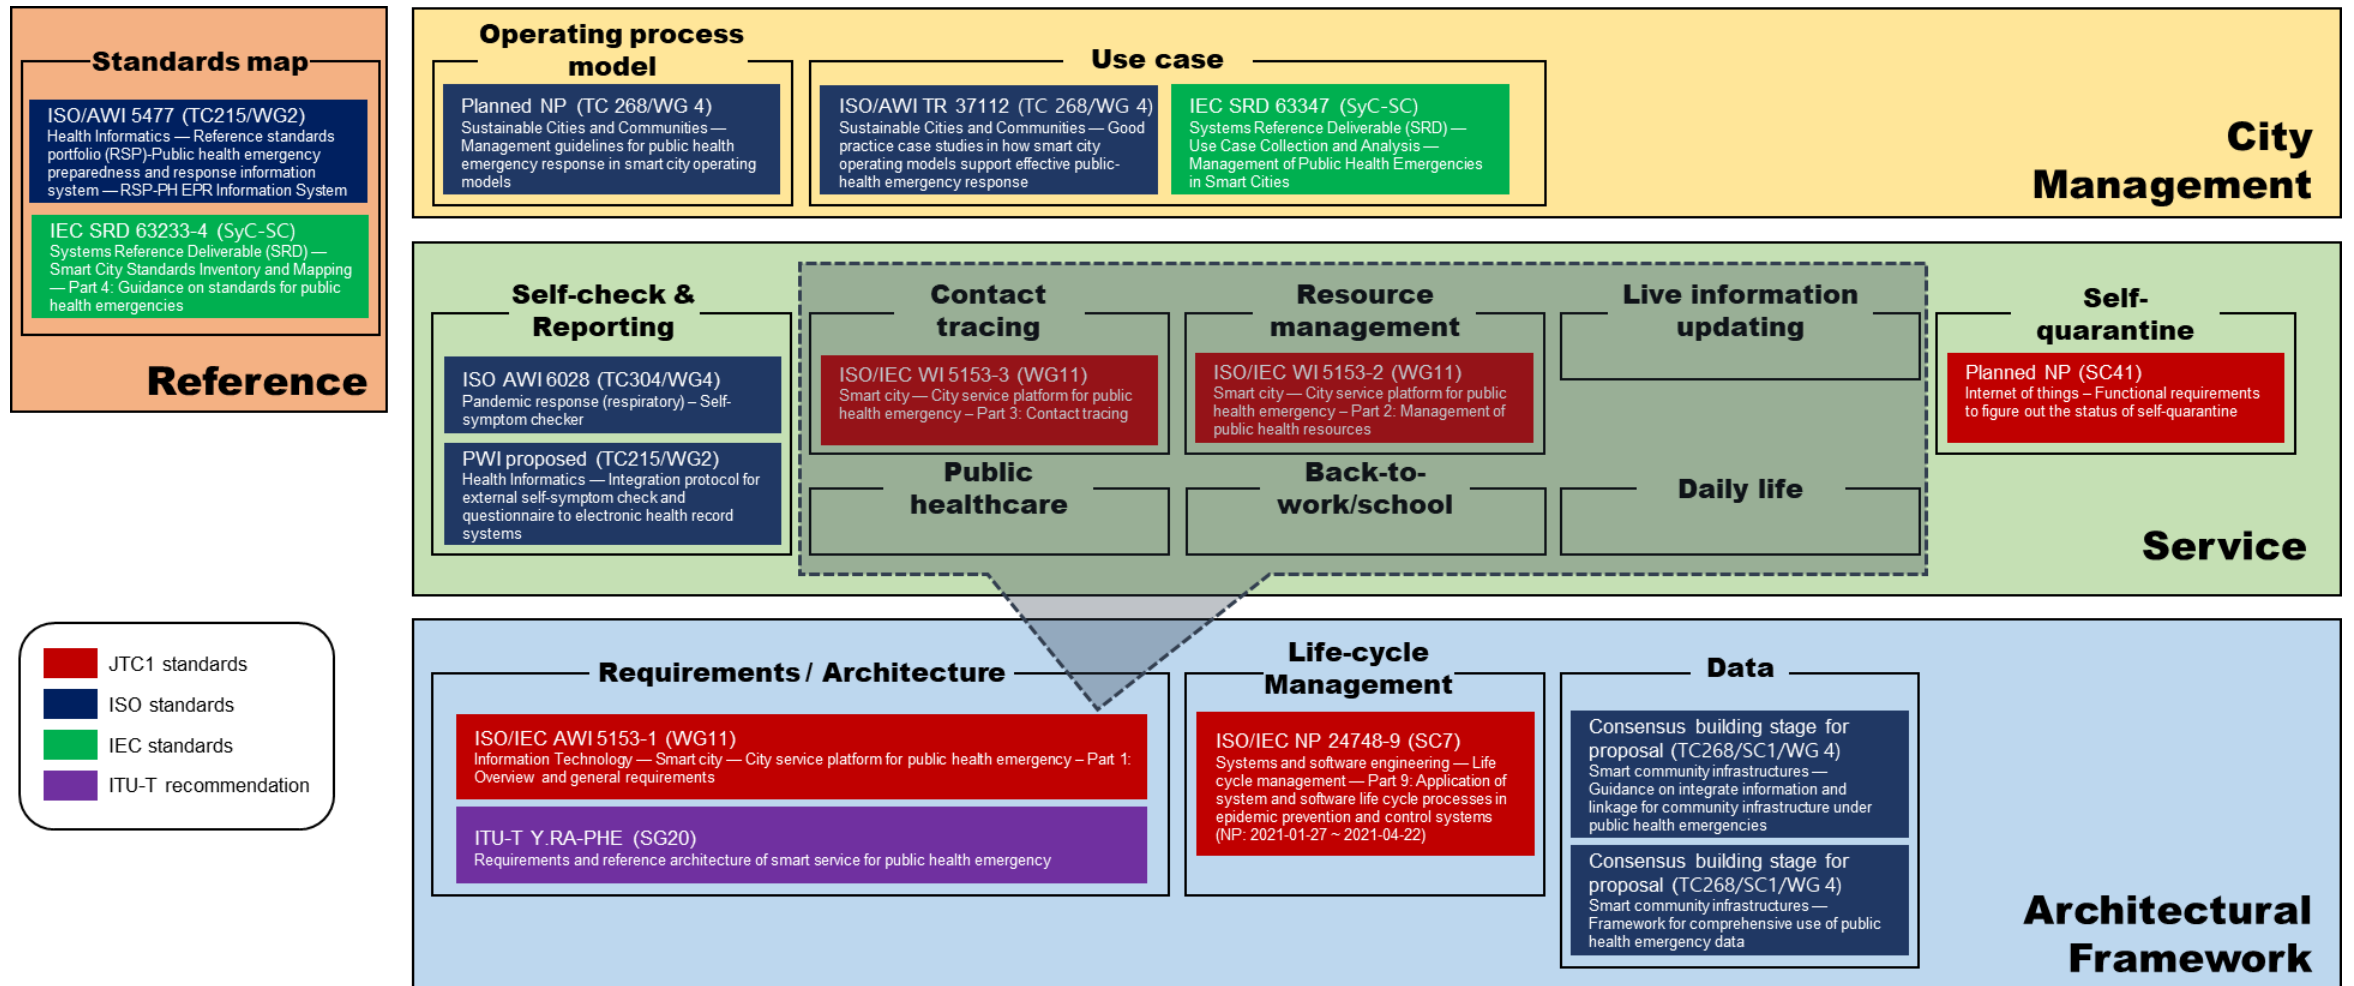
Standards map

ISO/AWI 5477 (TC215/WG2)
Health Informatics — Reference standards portfolio (RSP)-Public health emergency preparedness and response information system — RSP-PH EPR Information System

IEC SRD 63233-4 (SyC-SC)
Systems Reference Deliverable (SRD) — Smart City Standards Inventory and Mapping — Part 4: Guidance on standards for public health emergencies

Reference

Operating process model

Planned NP (TC 268/WG 4)
Sustainable Cities and Communities — Management guidelines for public health emergency response in smart city operating models

Use case

ISO/AWI TR 37112 (TC 268/WG 4)
Sustainable Cities and Communities — Good practice case studies in how smart city operating models support effective public-health emergency response

IEC SRD 63347 (SyC-SC)
Systems Reference Deliverable (SRD) — Use Case Collection and Analysis — Management of Public Health Emergencies in Smart Cities

City Management

Self-check & Reporting

ISO AWI 6028 (TC304/WG4)
Pandemic response (respiratory) – Self-symptom checker

PWI proposed (TC215/WG2)
Health Informatics — Integration protocol for external self-symptom check and questionnaire to electronic health record systems

Contact tracing

ISO/IEC WI 5153-3 (WG11)
Smart city — City service platform for public health emergency – Part 3: Contact tracing

Resource management

ISO/IEC WI 5153-2 (WG11)
Smart city — City service platform for public health emergency – Part 2: Management of public health resources

Live information updating

Self-quarantine

Planned NP (SC41)
Internet of things – Functional requirements to figure out the status of self-quarantine

Public healthcare

Back-to-work/school

Daily life

Service

JTC1 standards
ISO standards
IEC standards
ITU-T recommendation

Requirements / Architecture

ISO/IEC AWI 5153-1 (WG11)
Information Technology — Smart city — City service platform for public health emergency – Part 1: Overview and general requirements

ITU-T Y.RA-PHE (SG20)
Requirements and reference architecture of smart service for public health emergency

Life-cycle Management

ISO/IEC NP 24748-9 (SC7)
Systems and software engineering — Life cycle management — Part 9: Application of system and software life cycle processes in epidemic prevention and control systems (NP: 2021-01-27 ~ 2021-04-22)

Data

Consensus building stage for proposal (TC268/SC1/WG 4)
Smart community infrastructures — Guidance on integrate information and linkage for community infrastructure under public health emergencies

Consensus building stage for proposal (TC268/SC1/WG 4)
Smart community infrastructures — Framework for comprehensive use of public health emergency data

Architectural Framework